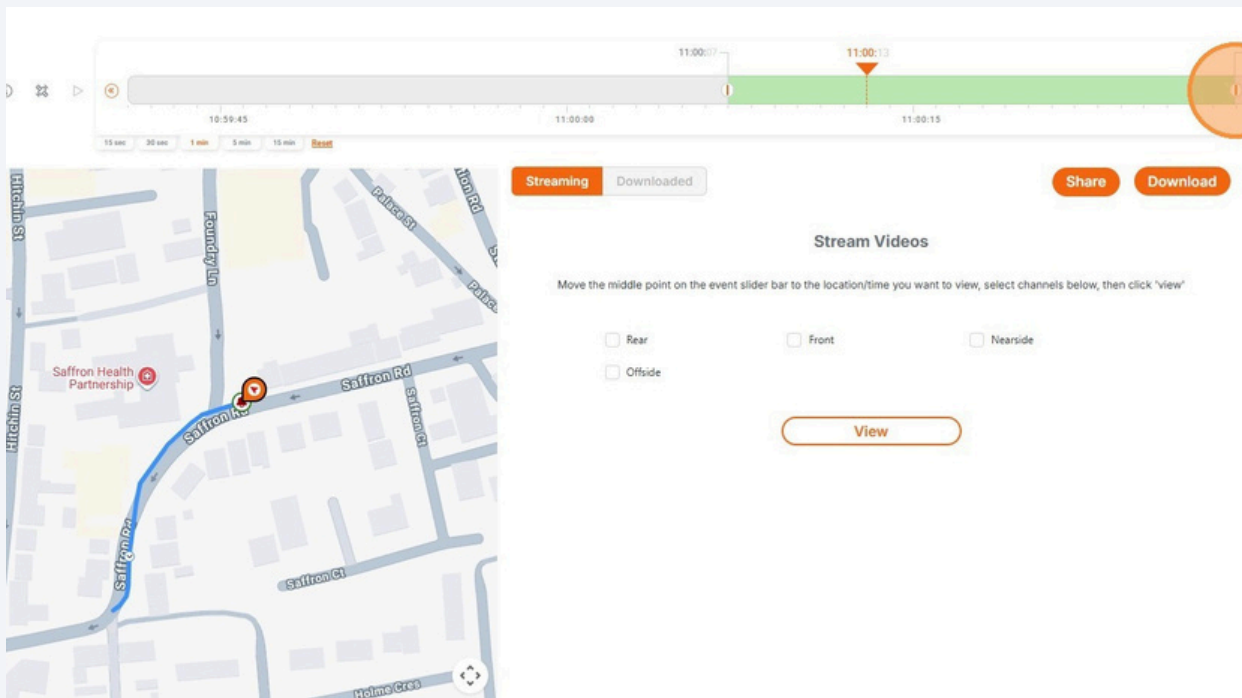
11:00:07

11:00:13

10:59:45

11:00:00

11:00:15

15 sec 30 sec 1 min 5 min 15 min Reset

Streaming Downloaded

Share Download

Stream Videos

Move the middle point on the event slider bar to the location/time you want to view, select channels below, then click 'view'

Rear

Front

Nearside

Offside

View

Hitchin St

Foundry Ln

Palace St

Saffron Health Partnership

Saffron Rd

Saffron Rd

Saffron Ct

Saffron Rd

Hitchin St

Saffron Ct

Holme Cres